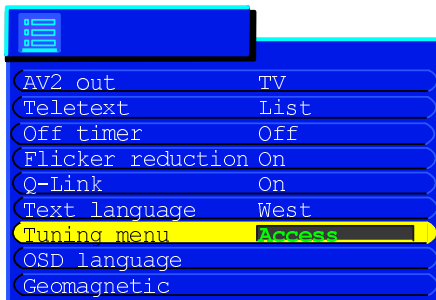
| | |
|---|---|
| AV2 out | TV |
| Teletext | List |
| Off timer | Off |
| Flicker reduction | On |
| Q-Link | On |
| Text language | West |
| Tuning menu | Access |
| OSD language | |
| Geomagnetic | |